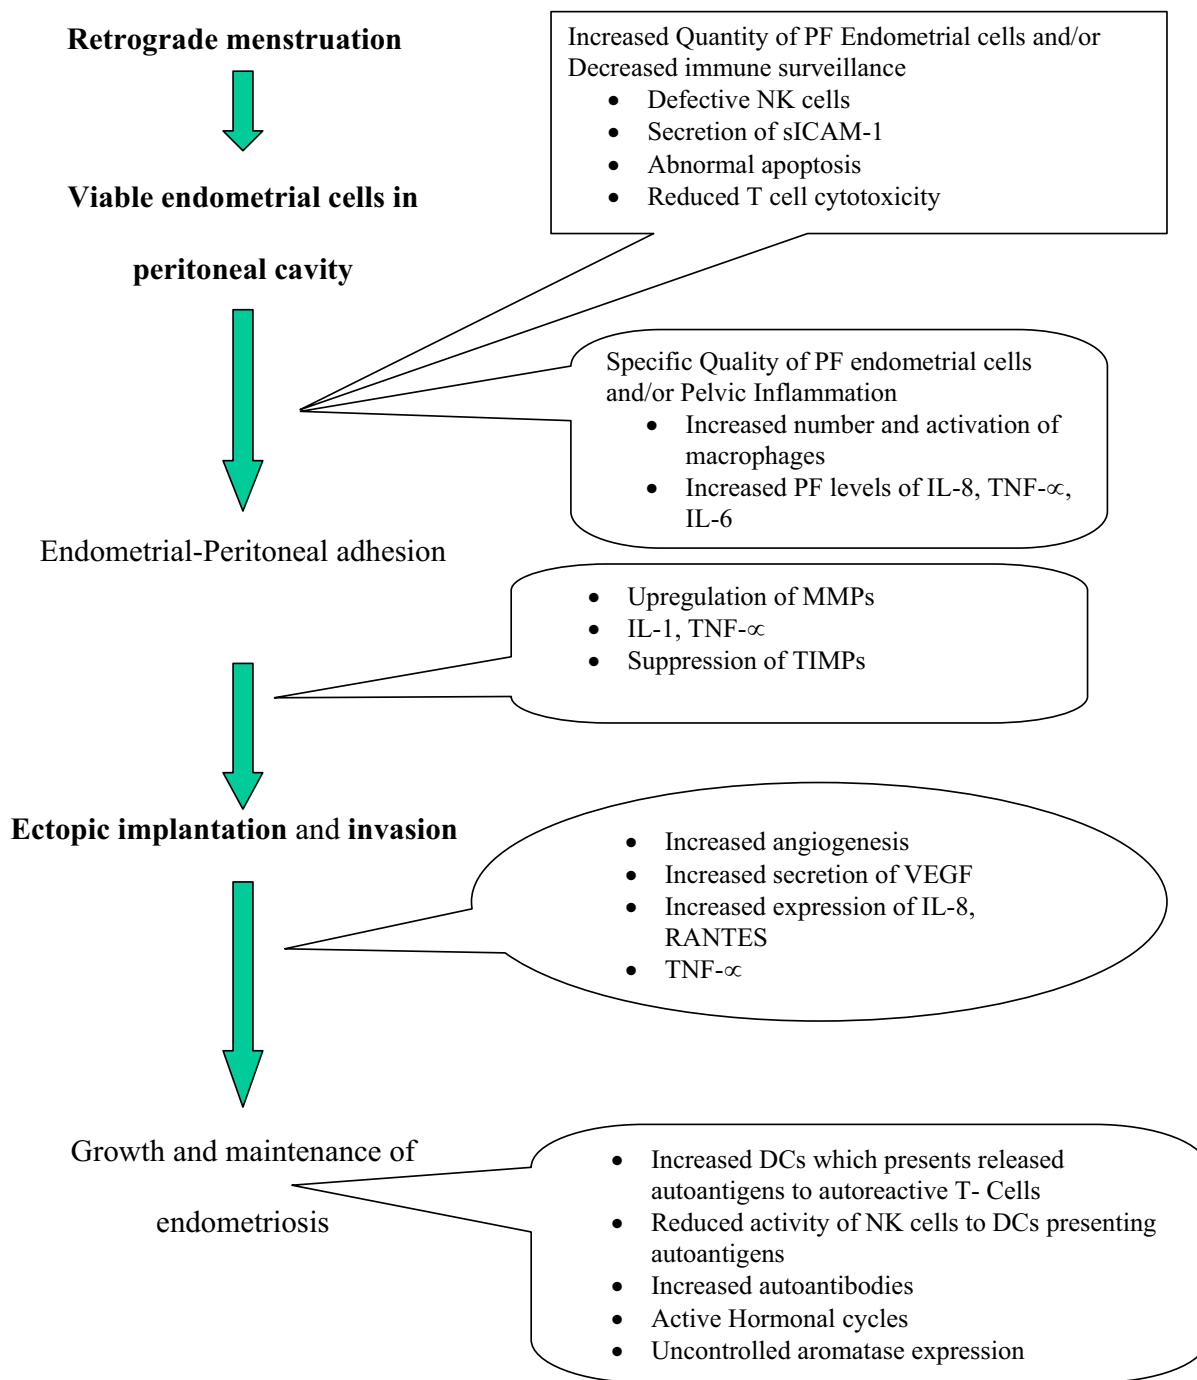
**Retrograde menstruation**

Increased Quantity of PF Endometrial cells and/or Decreased immune surveillance
- Defective NK cells
- Secretion of sICAM-1
- Abnormal apoptosis
- Reduced T cell cytotoxicity

**Viable endometrial cells in peritoneal cavity**

Specific Quality of PF endometrial cells and/or Pelvic Inflammation
- Increased number and activation of macrophages
- Increased PF levels of IL-8, TNF-$\propto$, IL-6

Endometrial-Peritoneal adhesion

- Upregulation of MMPs
- IL-1, TNF-$\propto$
- Suppression of TIMPs

**Ectopic implantation** and **invasion**

- Increased angiogenesis
- Increased secretion of VEGF
- Increased expression of IL-8, RANTES
- TNF-$\propto$

Growth and maintenance of endometriosis

- Increased DCs which presents released autoantigens to autoreactive T- Cells
- Reduced activity of NK cells to DCs presenting autoantigens
- Increased autoantibodies
- Active Hormonal cycles
- Uncontrolled aromatase expression